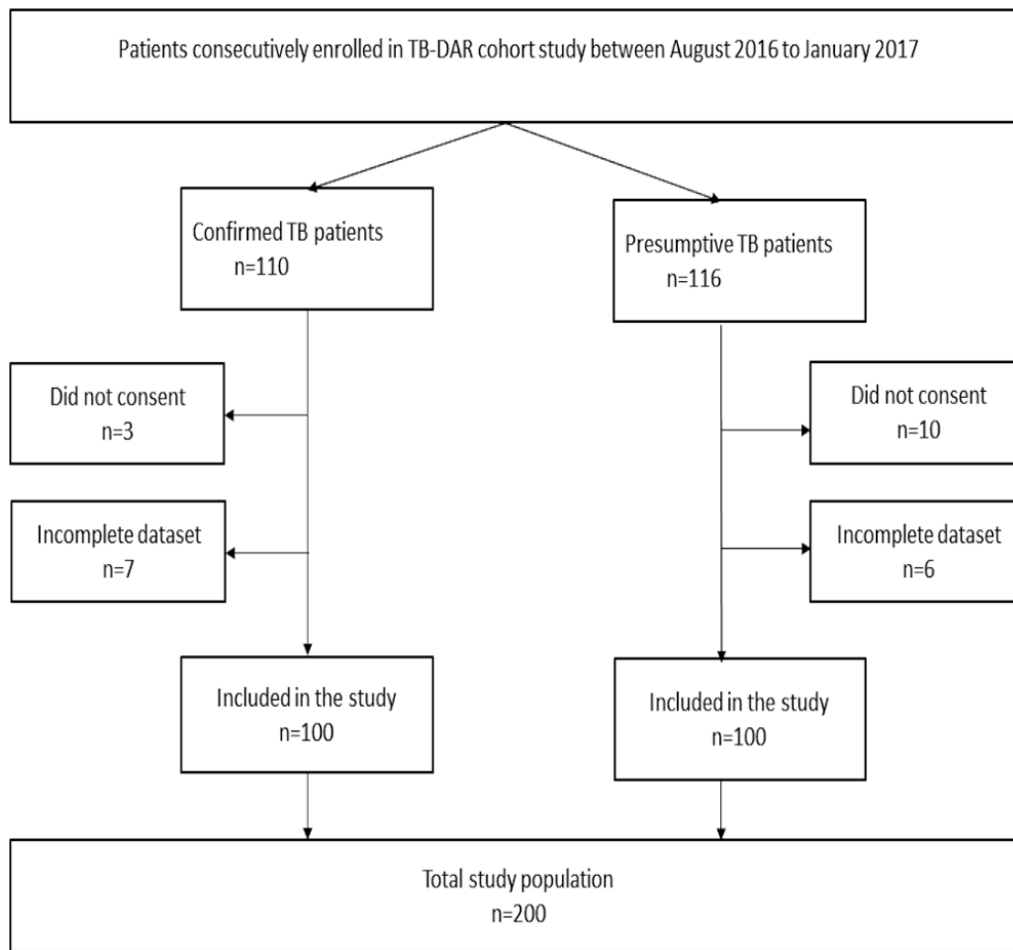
Patients consecutively enrolled in TB-DAR cohort study between August 2016 to January 2017

Confirmed TB patients
n=110

Presumptive TB patients
n=116

Did not consent
n=3

Did not consent
n=10

Incomplete dataset
n=7

Incomplete dataset
n=6

Included in the study
n=100

Included in the study
n=100

Total study population
n=200